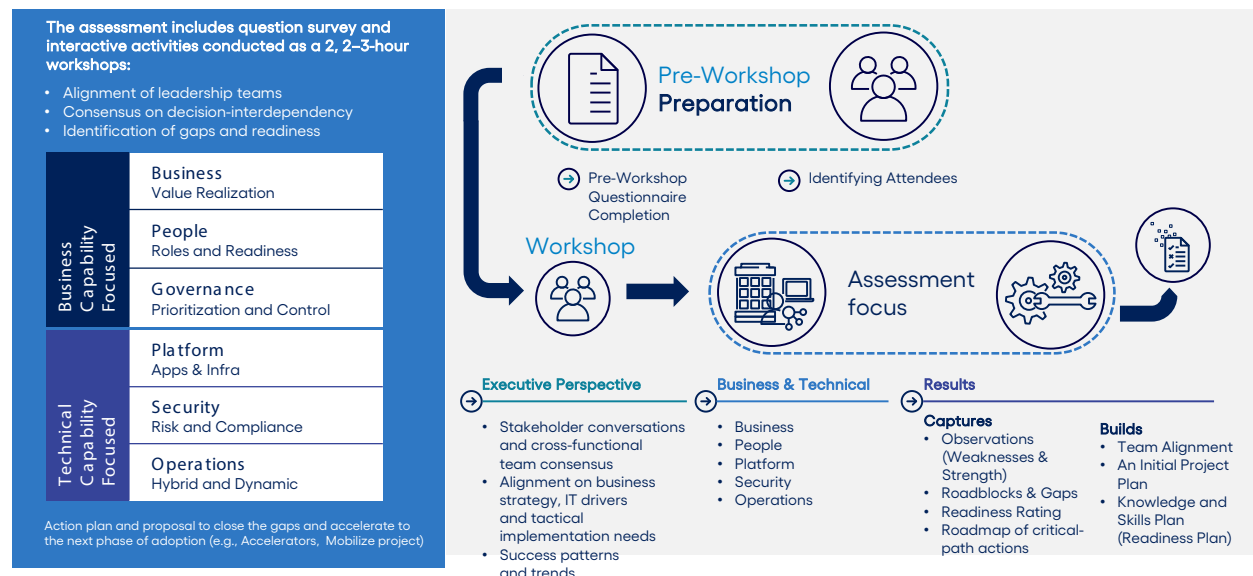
The assessment includes question survey and interactive activities conducted as a 2, 2–3-hour workshops:

- Alignment of leadership teams
- Consensus on decision-interdependency
- Identification of gaps and readiness

Business Capability Focused

Business
Value Realization

People
Roles and Readiness

Governance
Prioritization and Control

Technical Capability Focused

Platform
Apps & Infra

Security
Risk and Compliance

Operations
Hybrid and Dynamic

Action plan and proposal to close the gaps and accelerate to the next phase of adoption (e.g., Accelerators, Mobilize project)

Pre-Workshop
Preparation

Pre-Workshop Questionnaire Completion

Identifying Attendees

Workshop

Assessment focus

Executive Perspective

- Stakeholder conversations and cross-functional team consensus
- Alignment on business strategy, IT drivers and tactical implementation needs
- Success patterns and trends

Business & Technical

- Business
- People
- Platform
- Security
- Operations

Results

Captures

- Observations (Weaknesses & Strength)
- Roadblocks & Gaps
- Readiness Rating
- Roadmap of critical-path actions

Builds

- Team Alignment
- An Initial Project Plan
- Knowledge and Skills Plan (Readiness Plan)